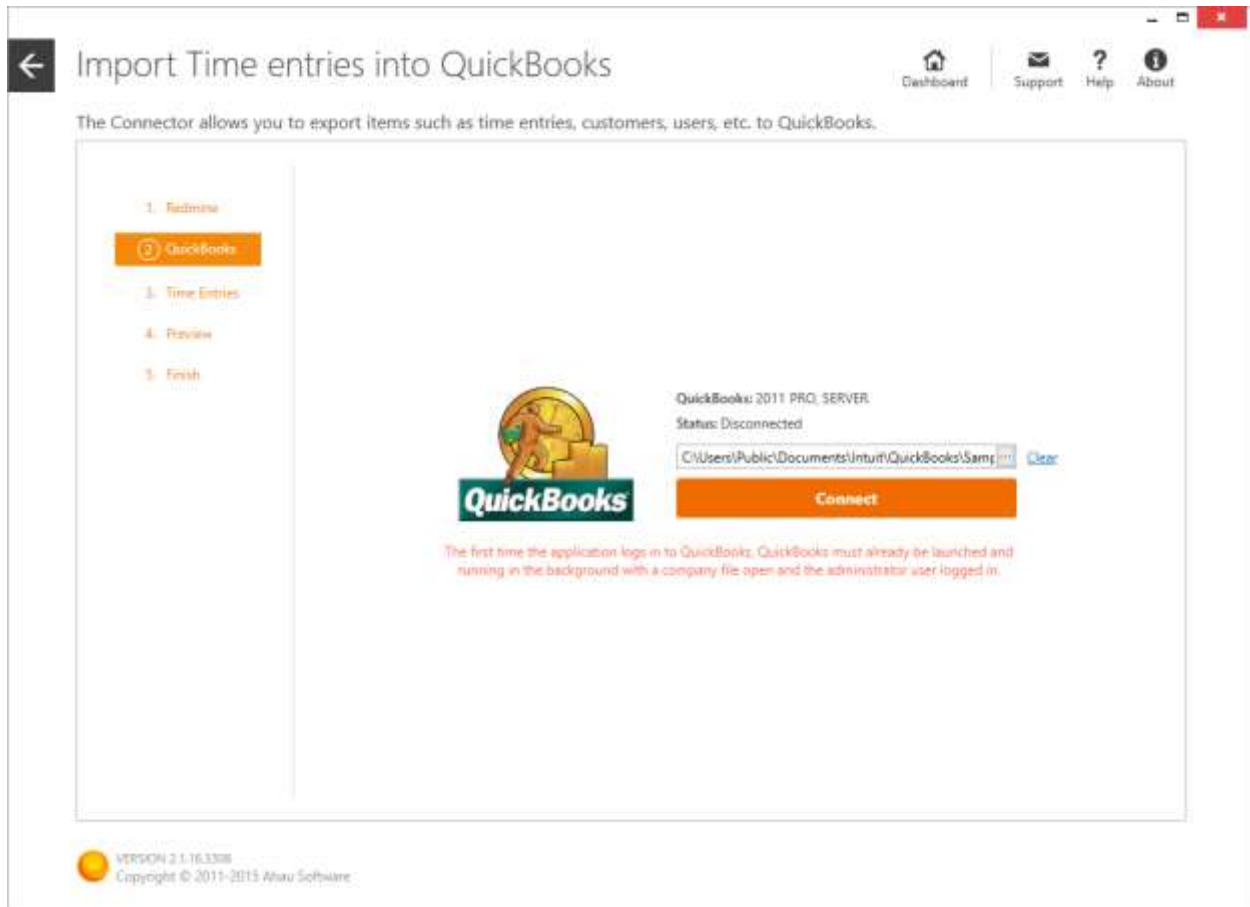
Import Time entries into QuickBooks

Dashboard Support Help About

The Connector allows you to export items such as time entries, customers, users, etc. to QuickBooks.

1. Redmine
2 QuickBooks
3. Time Entries
4. Preview
5. Finish

QuickBooks

QuickBooks: 2011 PRO, SERVER
Status: Disconnected
C:\Users\Public\Documents\Intuit\QuickBooks\Samp ... Clear
Connect

The first time the application logs in to QuickBooks, QuickBooks must already be launched and running in the background with a company file open and the administrator user logged in.

VERSION 2.1.16.3308
Copyright © 2011-2015 Ahau Software